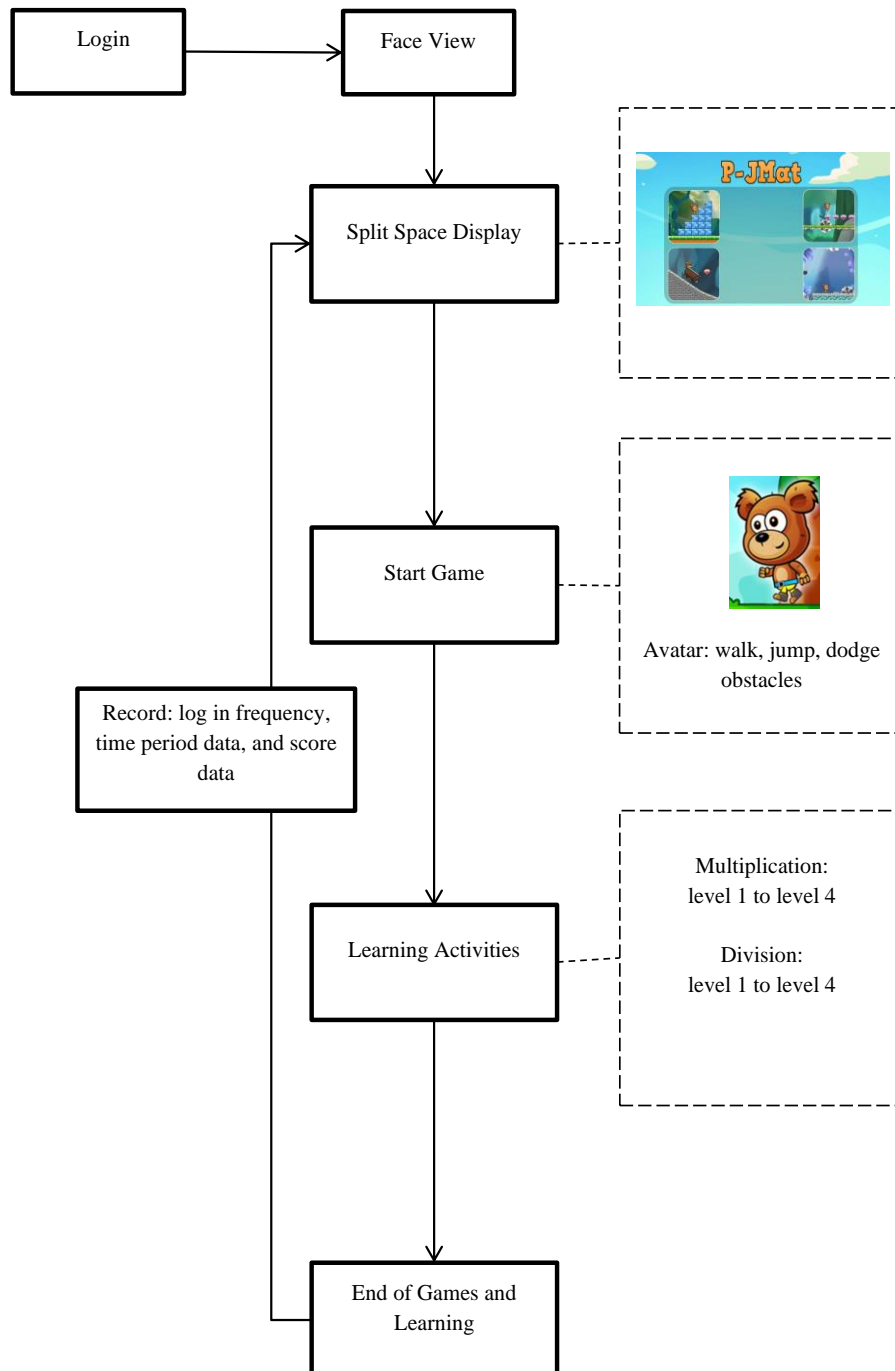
Login

Face View

Split Space Display

P-JMat

Start Game

Avatar: walk, jump, dodge obstacles

Record: log in frequency, time period data, and score data

Learning Activities

Multiplication:
level 1 to level 4

Division:
level 1 to level 4

End of Games and Learning